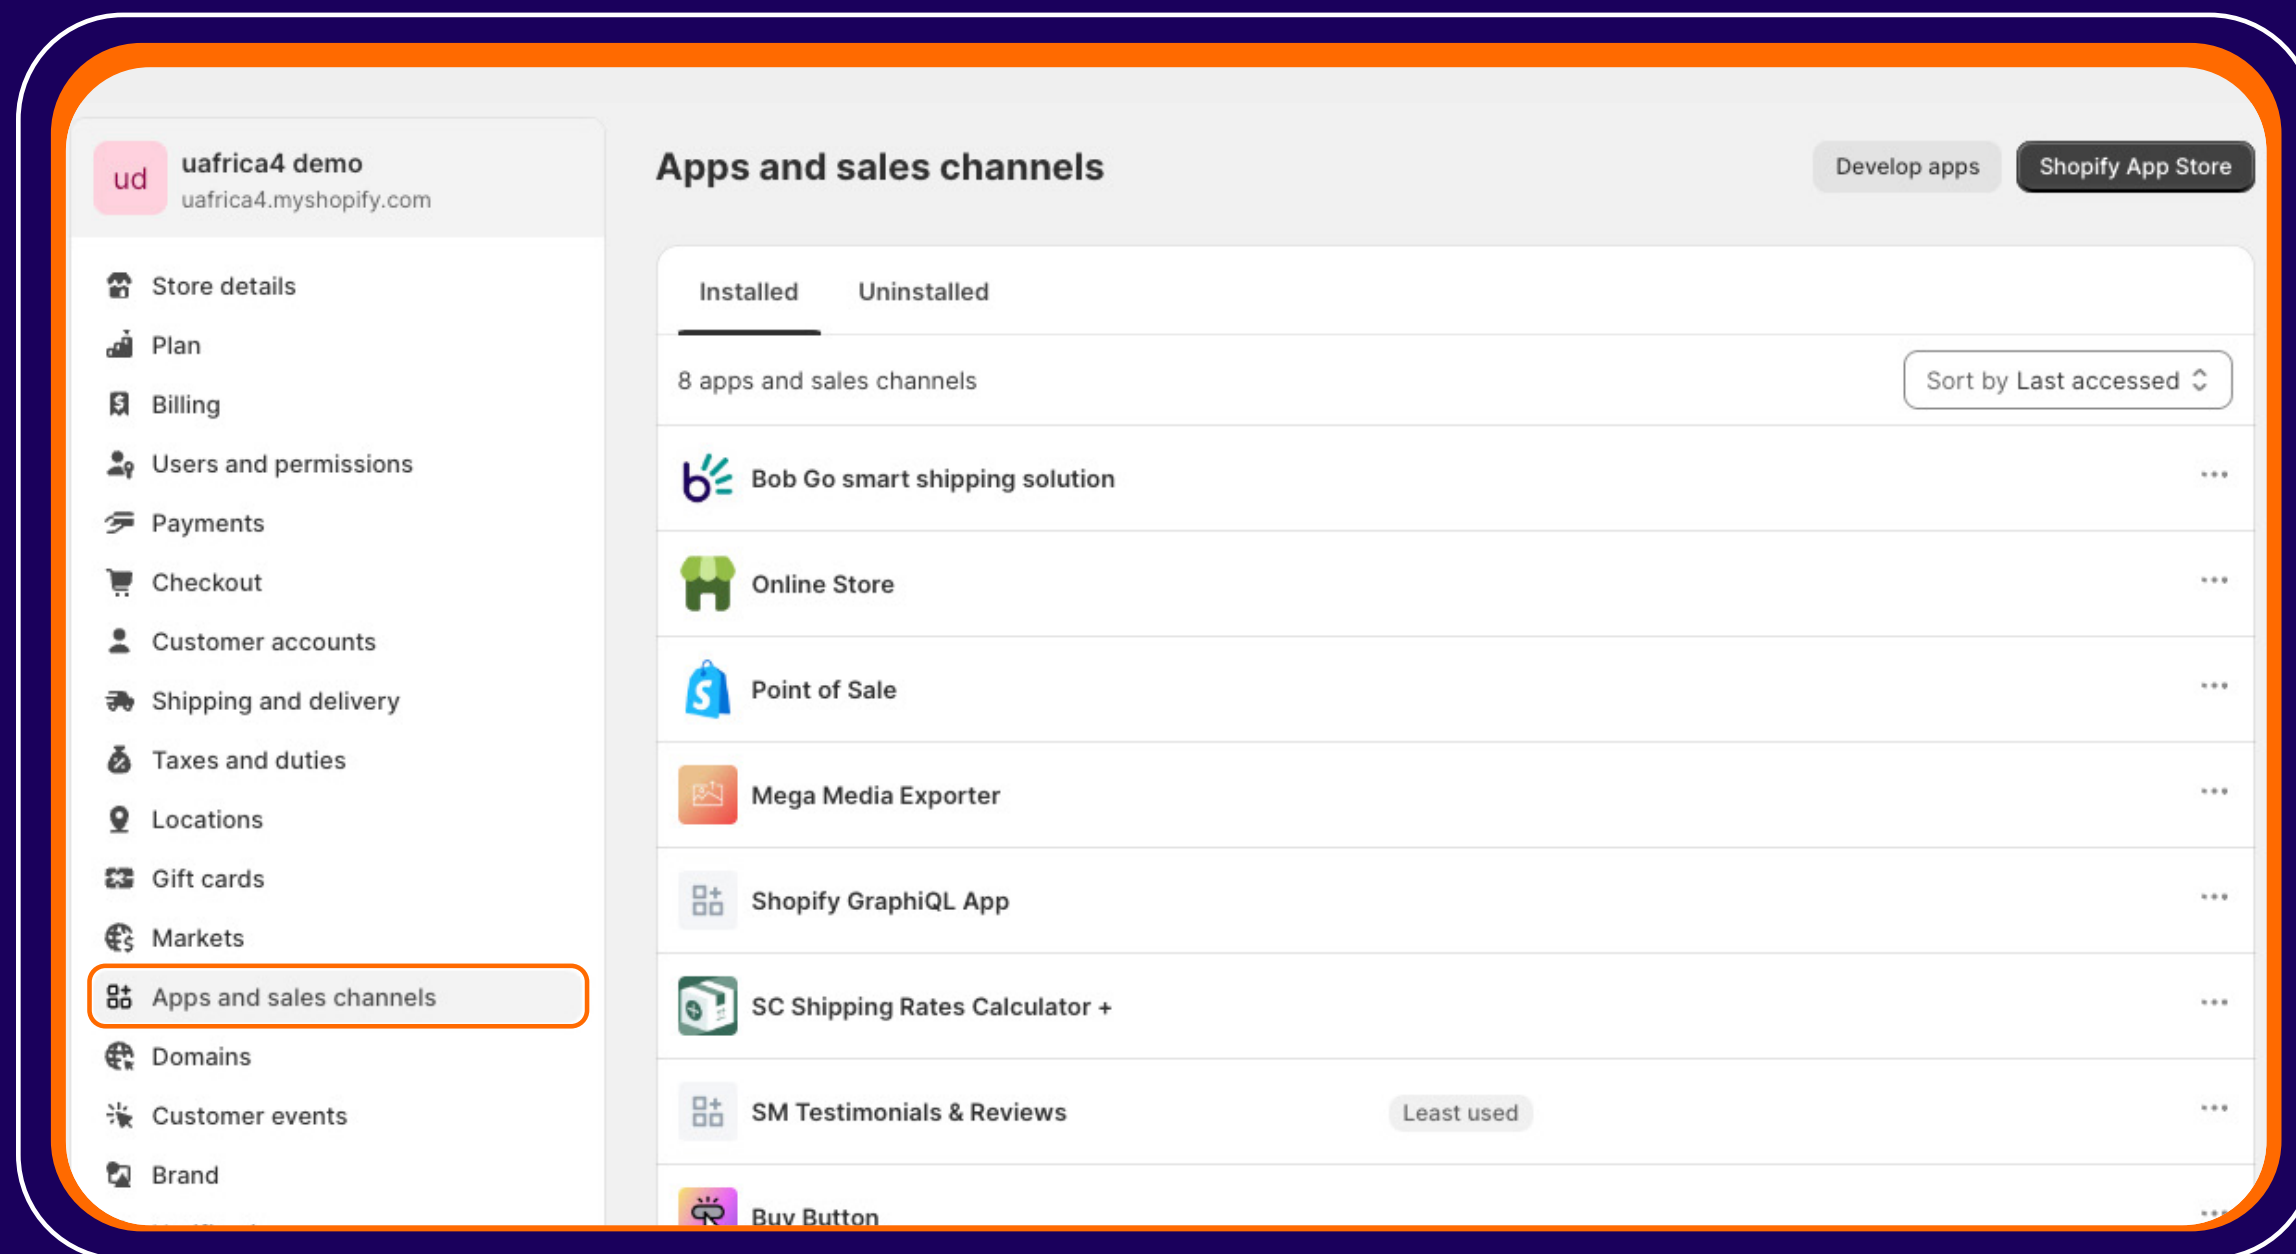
ud uafrica4 demo
uafrica4.myshopify.com

Store details
Plan
Billing
Users and permissions
Payments
Checkout
Customer accounts
Shipping and delivery
Taxes and duties
Locations
Gift cards
Markets
Apps and sales channels
Domains
Customer events
Brand

Apps and sales channels

Develop apps
Shopify App Store

Installed
Uninstalled

8 apps and sales channels
Sort by Last accessed

Bob Go smart shipping solution
Online Store
Point of Sale
Mega Media Exporter
Shopify GraphiQL App
SC Shipping Rates Calculator +
SM Testimonials & Reviews
Least used
Buy Button